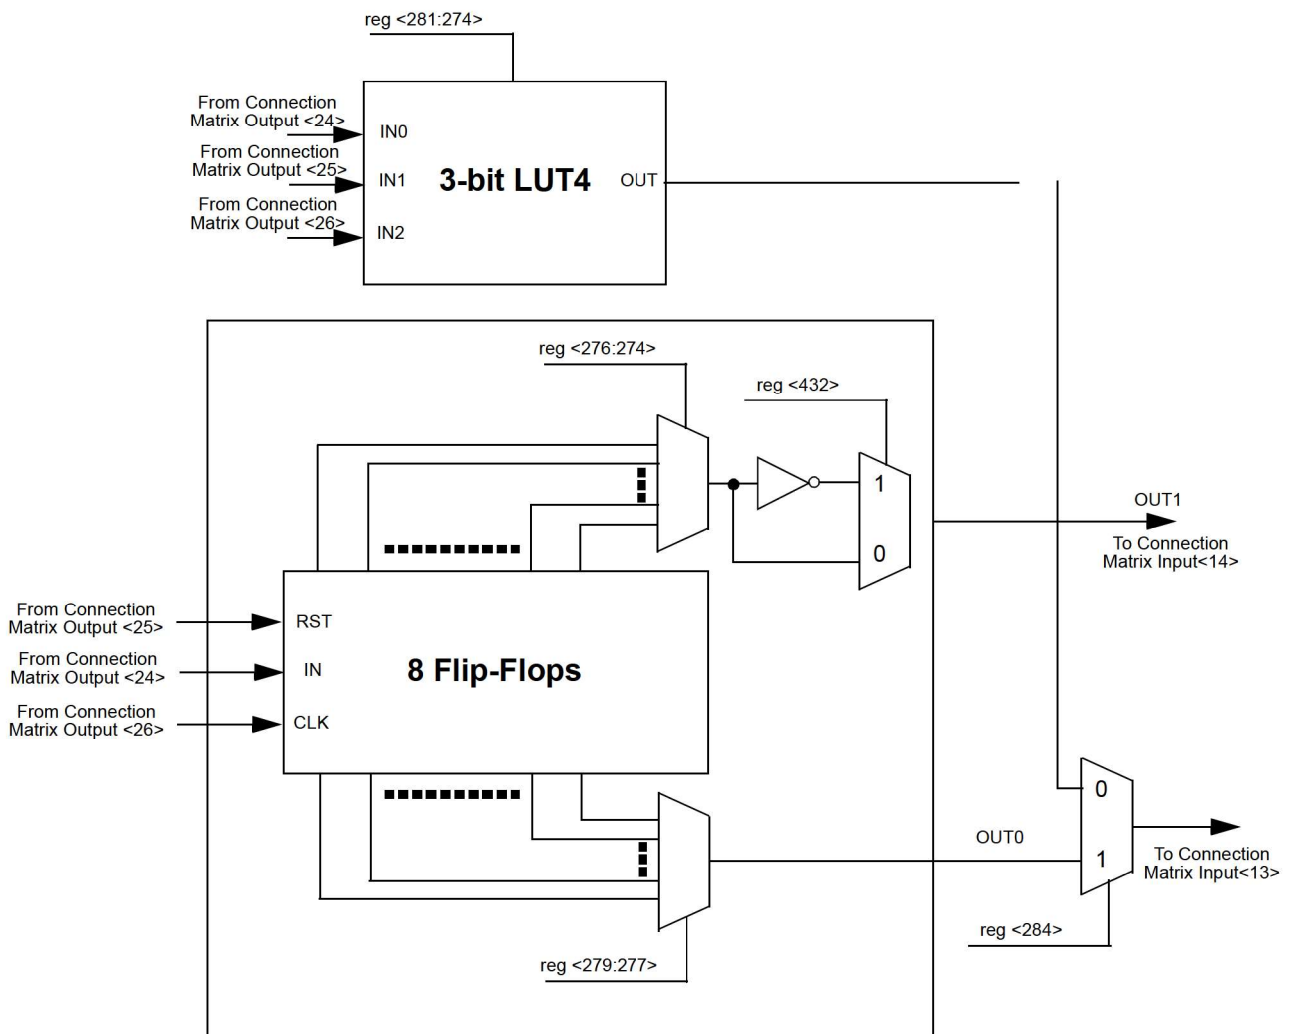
reg <281:274>

From Connection Matrix Output <24>
IN0

From Connection Matrix Output <25>
IN1

3-bit LUT4

OUT

From Connection Matrix Output <26>
IN2

reg <276:274>

reg <432>

1

0

OUT1

To Connection Matrix Input<14>

From Connection Matrix Output <25>
RST

From Connection Matrix Output <24>
IN

8 Flip-Flops

From Connection Matrix Output <26>
CLK

0

OUT0

1

To Connection Matrix Input<13>

reg <284>

reg <279:277>